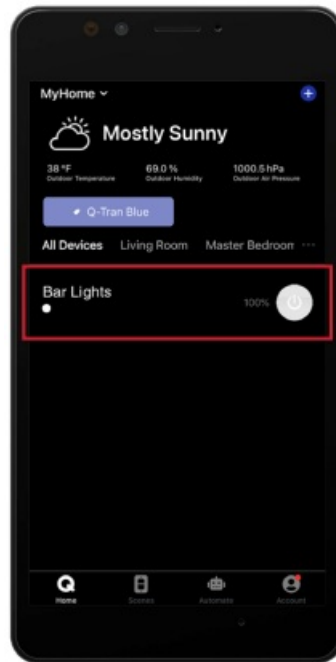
MyHome ⌄

Mostly Sunny

38 °F
Outdoor Temperature

69.0 %
Outdoor Humidity

1000.5 hPa
Outdoor Air Pressure

Q-Tran Blue

All Devices Living Room Master Bedroom ···

Bar Lights

100%

Home Scenes Automate Account